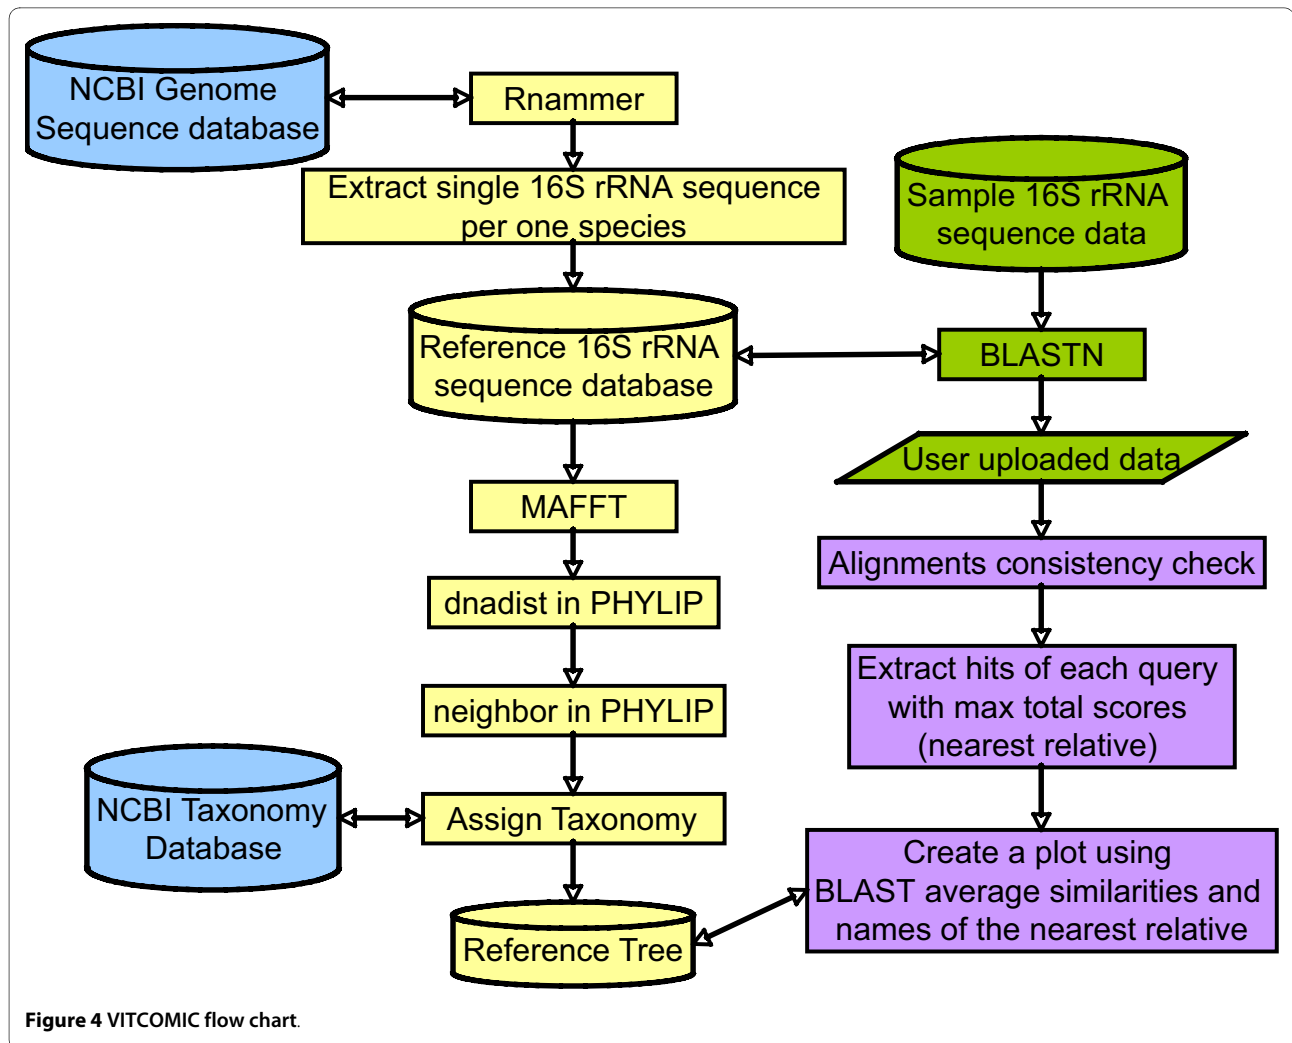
NCBI Genome Sequence database

Rnammer

Extract single 16S rRNA sequence per one species

Sample 16S rRNA sequence data

Reference 16S rRNA sequence database

BLASTN

User uploaded data

MAFFT

Alignments consistency check

dnadist in PHYLIP

Extract hits of each query with max total scores (nearest relative)

neighbor in PHYLIP

NCBI Taxonomy Database

Assign Taxonomy

Create a plot using BLAST average similarities and names of the nearest relative

Reference Tree

**Figure 4** VITCOMIC flow chart.